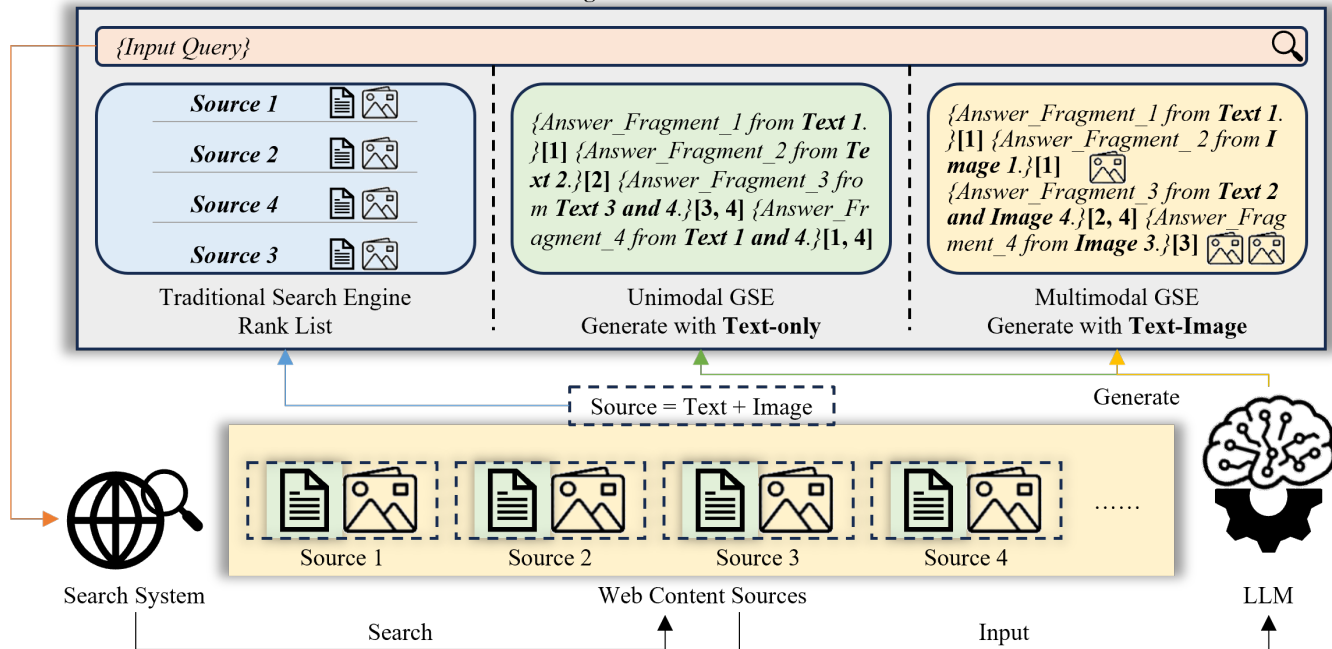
{Input Query}

Source 1

Source 2

Source 4

Source 3

Traditional Search Engine Rank List

{Answer_Fragment_1 from Text 1.}[1] {Answer_Fragment_2 from Text 2.}[2] {Answer_Fragment_3 from Text 3 and 4.}[3, 4] {Answer_Fragment_4 from Text 1 and 4.}[1, 4]

Unimodal GSE
Generate with Text-only

{Answer_Fragment_1 from Text 1.}[1] {Answer_Fragment_ 2 from Image 1.}[1] {Answer_Fragment_3 from Text 2 and Image 4.}[2, 4] {Answer_Fragment_4 from Image 3.}[3]

Multimodal GSE
Generate with Text-Image

Source = Text + Image

Generate

Source 1

Source 2

Source 3

Source 4

......

Search System

Web Content Sources

LLM

Search

Input